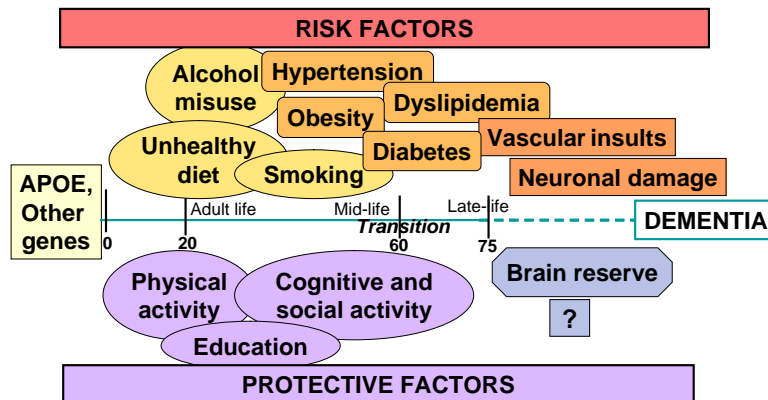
RISK FACTORS

Alcohol misuse

Hypertension

Obesity

Dyslipidemia

Unhealthy diet

Diabetes

Vascular insults

Smoking

Neuronal damage

APOE, Other genes

Adult life

Mid-life

Late-life

DEMENTIA

Transition

0

20

60

75

Brain reserve

Physical activity

Cognitive and social activity

?

Education

PROTECTIVE FACTORS